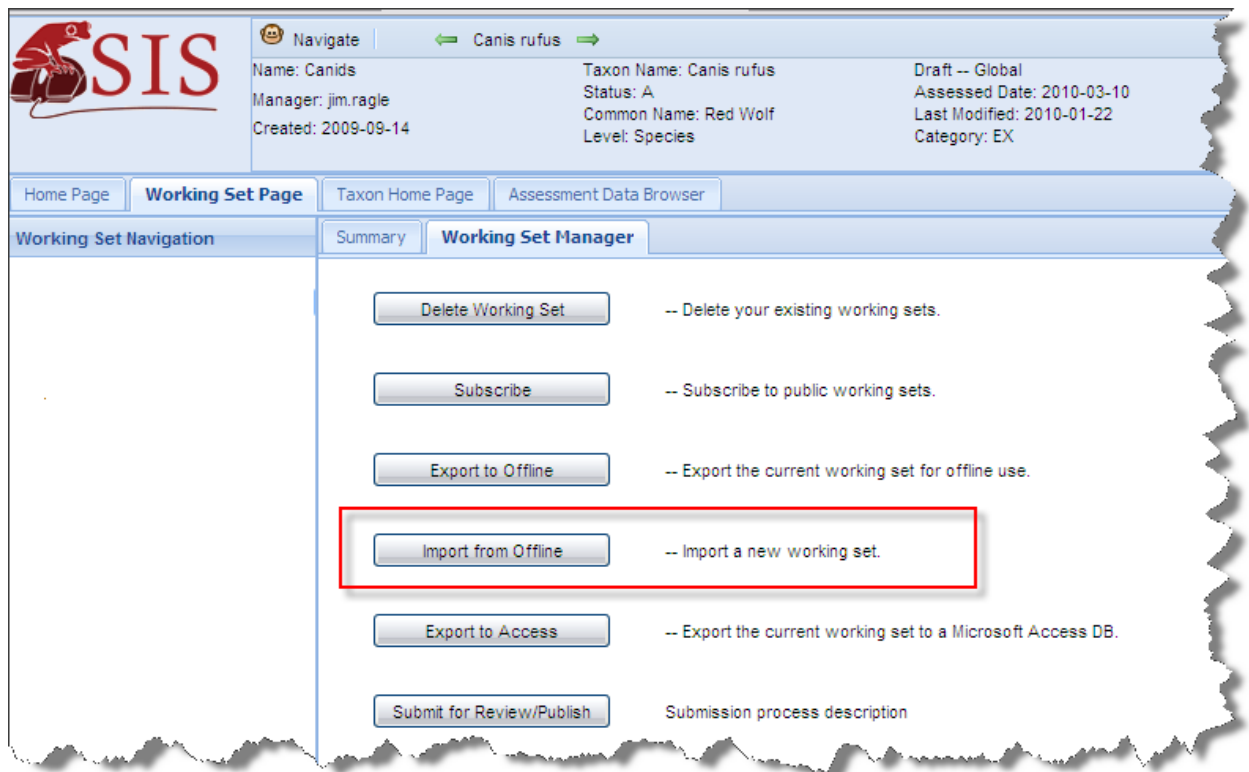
SIS

Navigate

Canis rufus

Name: Canids
Manager: jim.ragle
Created: 2009-09-14

Taxon Name: Canis rufus
Status: A
Common Name: Red Wolf
Level: Species

Draft -- Global
Assessed Date: 2010-03-10
Last Modified: 2010-01-22
Category: EX

Home Page | Working Set Page | Taxon Home Page | Assessment Data Browser

Working Set Navigation

Summary | Working Set Manager

Delete Working Set -- Delete your existing working sets.

Subscribe -- Subscribe to public working sets.

Export to Offline -- Export the current working set for offline use.

Import from Offline -- Import a new working set.

Export to Access -- Export the current working set to a Microsoft Access DB.

Submit for Review/Publish Submission process description